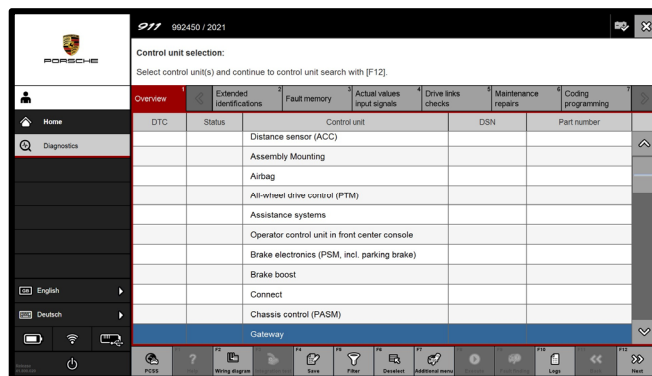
PORSCHE

911 992450 / 2021

Control unit selection:

Select control unit(s) and continue to control unit search with [F12].

Home

Diagnostics

Overview 1 | Extended identifications 2 | Fault memory 3 | Actual values input signals 4 | Drive links checks 5 | Maintenance repairs 6 | Coding programming 7

| DTC | Status | Control unit | DSN | Part number |
|---|---|---|---|---|
| | | Distance sensor (ACC) | | |
| | | Assembly Mounting | | |
| | | Airbag | | |
| | | All-wheel drive control (PTM) | | |
| | | Assistance systems | | |
| | | Operator control unit in front center console | | |
| | | Brake electronics (PSM, incl. parking brake) | | |
| | | Brake boost | | |
| | | Connect | | |
| | | Chassis control (PASM) | | |
| | | Gateway | | |

GB English

Deutsch

PCSS | ? Help | F2 Wiring diagram | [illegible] | F4 Save | F5 Filter | F6 Deselect | F7 Additional menu | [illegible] | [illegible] | F10 Logs | Back | F12 Next